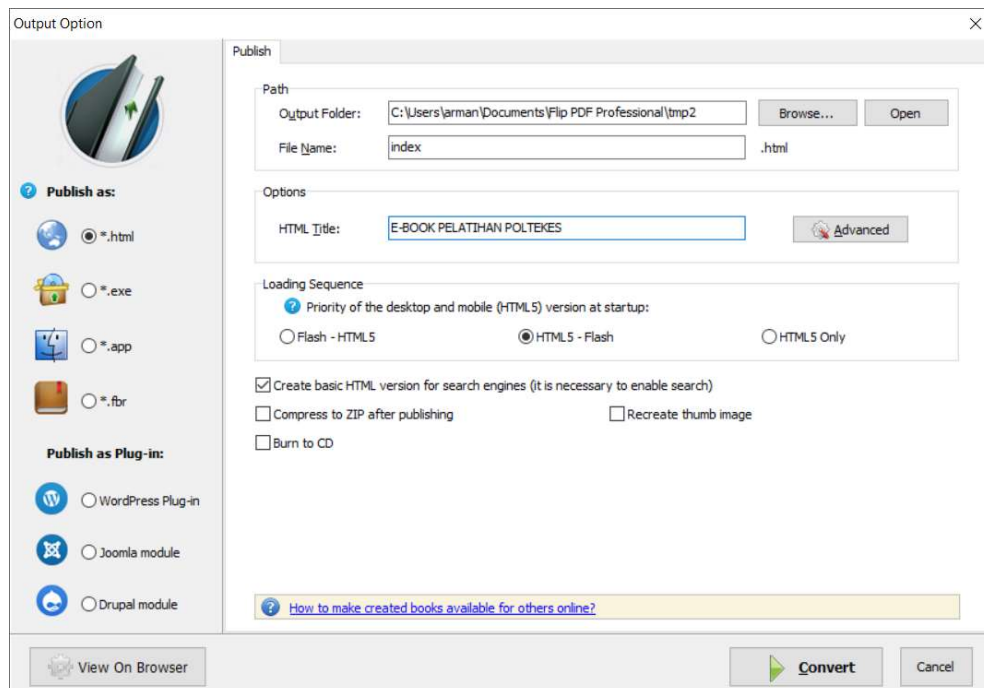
Output Option

×

Publish as:

*.html

*.exe

*.app

*.fbr

Publish as Plug-in:

WordPress Plug-in

Joomla module

Drupal module

Publish

Path

Output Folder: C:\Users\arman\Documents\Flip PDF Professional\tmp2 Browse... Open

File Name: index .html

Options

HTML Title: E-BOOK PELATIHAN POLTEKES Advanced

Loading Sequence

Priority of the desktop and mobile (HTML5) version at startup:

Flash - HTML5 HTML5 - Flash HTML5 Only

Create basic HTML version for search engines (it is necessary to enable search)

Compress to ZIP after publishing Recreate thumb image

Burn to CD

How to make created books available for others online?

View On Browser

Convert

Cancel